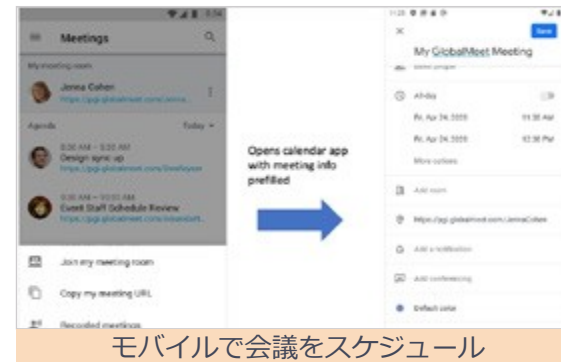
Meetings

My meeting room

Jenna Cohen
https://pgi.globalmeet.com/Jenna...

Agenda
Today

9:30 AM – 9:50 AM
Design sync up
https://pgi.globalmeet.com/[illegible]

9:30 AM – 9:50 AM
Event Staff Schedule Review
https://pgi.globalmeet.com/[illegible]

Join my meeting room

Copy my meeting URL

Recorded meetings

Opens calendar app with meeting info prefilled

Save

My GlobalMeet Meeting

All-day

Fri, Apr 24, 2020
11:30 AM

Fri, Apr 24, 2020
12:30 PM

More options

Add room

https://pgi.globalmeet.com/JennaCohen

Add a notification

Add conferencing

Default color

モバイルで会議をスケジュール